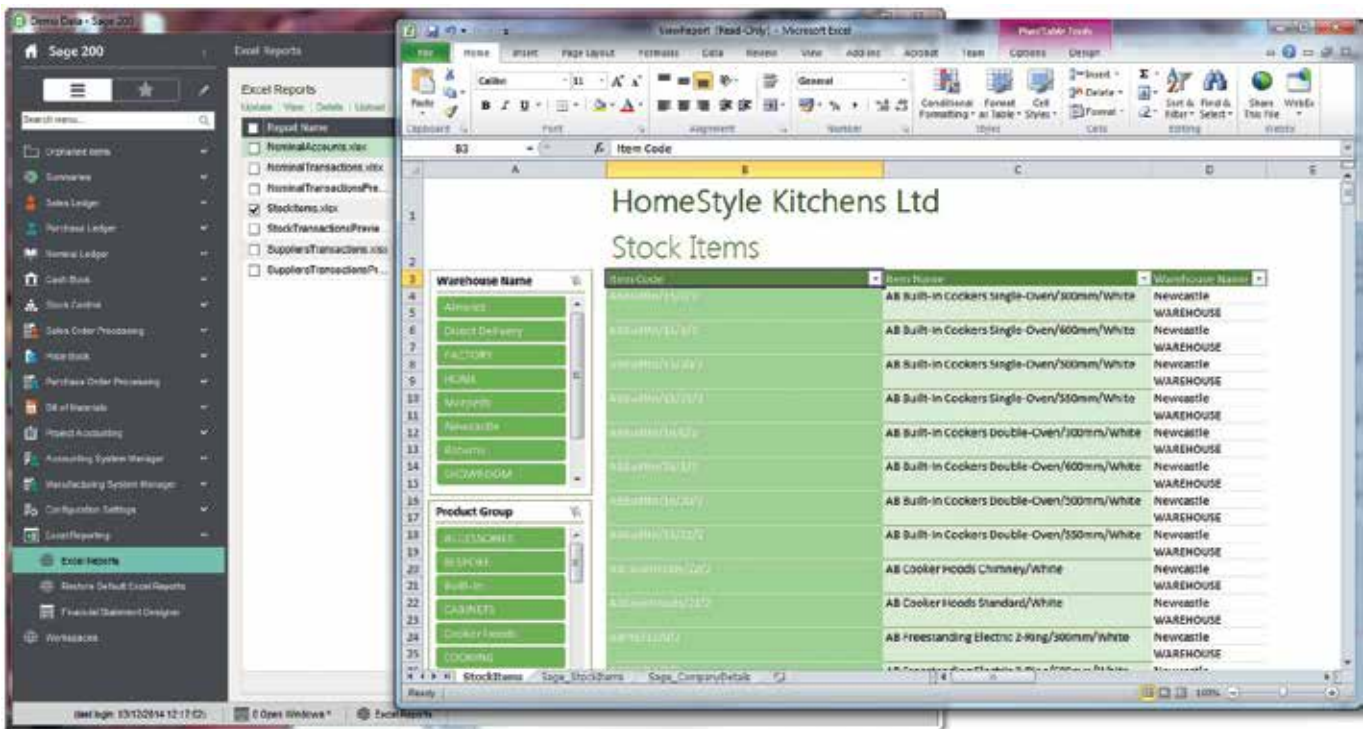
Demo Data - Sage 200

Sage 200

Excel Reports

Search menu...

Orphaned Items
Summaries
Sales Ledger
Purchase Ledger
Nominal Ledger
Cash Book
Stock Control
Sales Order Processing
Price Book
Purchase Order Processing
Bill of Materials
Project Accounting
Accounting System Manager
Manufacturing System Manager
Configuration Settings
Excel Reporting
Excel Reports
Restore Default Excel Reports
Financial Statement Designer
Workspaces

Excel Reports
Update | View | Delete | Upload

Report Name
NominalAccounts.xlsx
NominalTransactions.xlsx
NominalTransactionsPre...
StockItems.xlsx
StockTransactionsPrevie...
SuppliersTransactions.xlsx
SuppliersTransactionsPr...

Last login: 15/12/2014 12:17:02 | 0 Open Windows | Excel Reports

SaveReport [Read-Only] - Microsoft Excel
PivotTable Tools

File | Home | Insert | Page Layout | Formulas | Data | Review | View | Add-Ins | Acrobat | Team | Options | Design

Paste | Calibri | 11 | General | Conditional Formatting | Format as Table | Cell Styles | Insert | Delete | Format | Sort & Filter | Find & Select | Share This File | WebEx
Clipboard | Font | Alignment | Number | Styles | Cells | Editing

B3 | Item Code

HomeStyle Kitchens Ltd
Stock Items

Warehouse Name
Almeria
Direct Delivery
FACTORY
HOME
Morpeth
Newcastle
Reserve
SHOWROOM

Product Group
ACCESSORIES
BESPOKE
Built-In
CABINETS
Cooker Hoods
COOKING

| Item Code | Item Name | Warehouse Name |
|---|---|---|
| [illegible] | AB Built-in Cookers Single-Oven/300mm/White | Newcastle WAREHOUSE |
| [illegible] | AB Built-in Cookers Single-Oven/600mm/White | Newcastle WAREHOUSE |
| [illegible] | AB Built-in Cookers Single-Oven/500mm/White | Newcastle WAREHOUSE |
| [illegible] | AB Built-in Cookers Single-Oven/550mm/White | Newcastle WAREHOUSE |
| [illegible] | AB Built-in Cookers Double-Oven/300mm/White | Newcastle WAREHOUSE |
| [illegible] | AB Built-in Cookers Double-Oven/600mm/White | Newcastle WAREHOUSE |
| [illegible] | AB Built-in Cookers Double-Oven/500mm/White | Newcastle WAREHOUSE |
| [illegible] | AB Built-in Cookers Double-Oven/550mm/White | Newcastle WAREHOUSE |
| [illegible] | AB Cooker Hoods Chimney/White | Newcastle WAREHOUSE |
| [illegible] | AB Cooker Hoods Standard/White | Newcastle WAREHOUSE |
| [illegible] | AB Freestanding Electric 2-Ring/300mm/White | Newcastle WAREHOUSE |

StockItems | Sage_StockItems | Sage_CompanyDetails
Ready | 100%